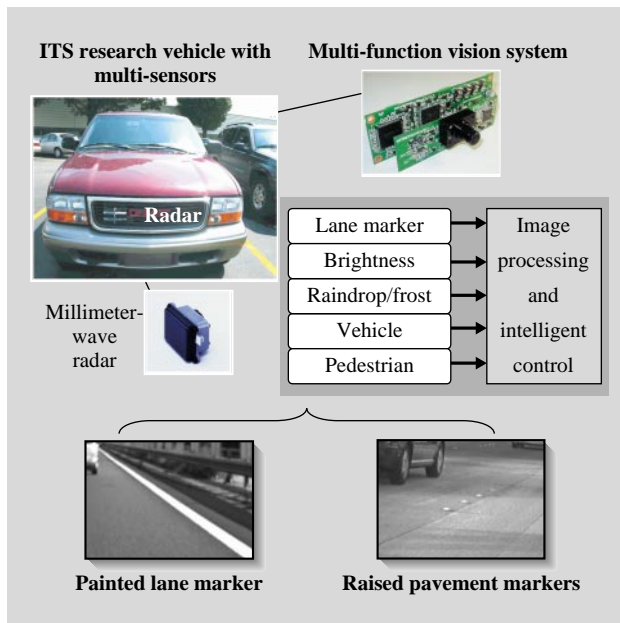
ITS research vehicle with multi-sensors

Multi-function vision system

Radar

Millimeter-wave radar

Lane marker

Brightness

Raindrop/frost

Vehicle

Pedestrian

Image processing and intelligent control

Painted lane marker

Raised pavement markers